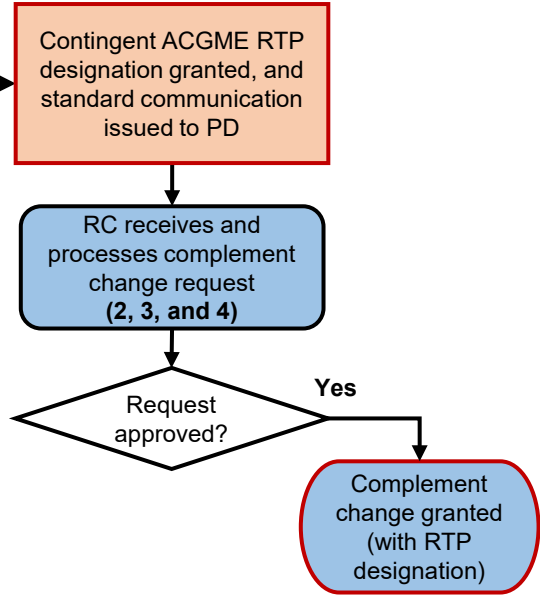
Contingent ACGME RTP designation granted, and standard communication issued to PD

RC receives and processes complement change request
(2, 3, and 4)

Request approved?

Yes

Complement change granted (with RTP designation)